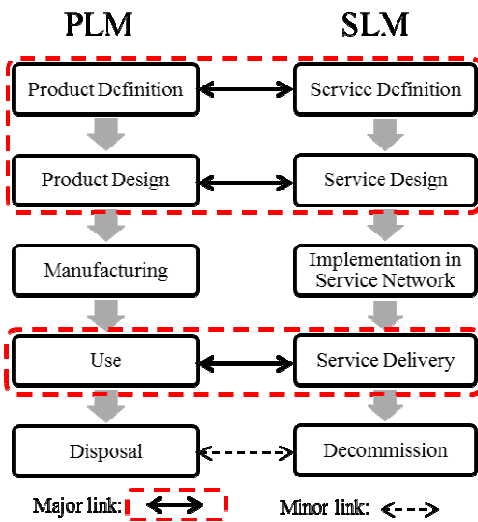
PLM

SLM

Product Definition

Service Definition

Product Design

Service Design

Manufacturing

Implementation in Service Network

Use

Service Delivery

Disposal

Decommission

Major link:

Minor link: